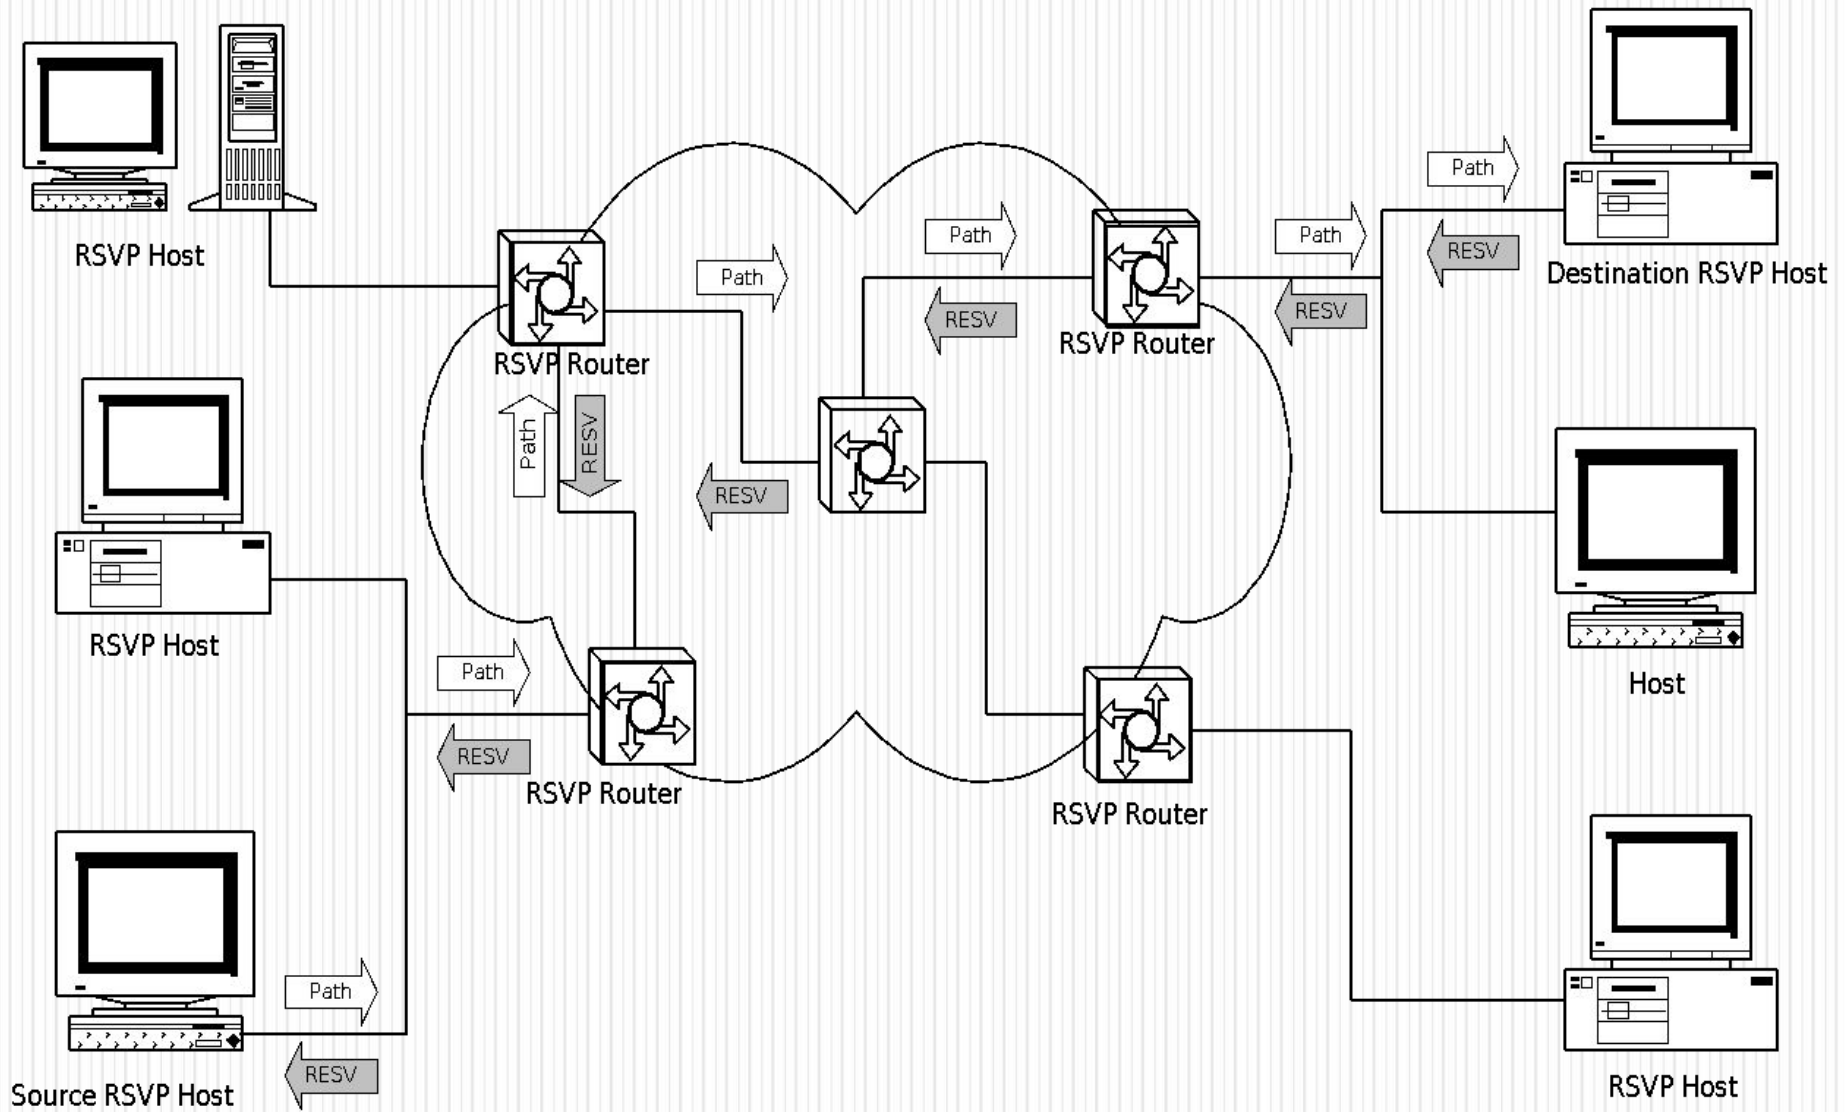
RSVP Host

RSVP Router

Path

Path

RESV

Path

RESV

RSVP Router

Path

Path

RESV

RESV

Destination RSVP Host

RSVP Host

Path

RESV

RSVP Router

RSVP Router

Host

Path

RESV

Source RSVP Host

RSVP Host